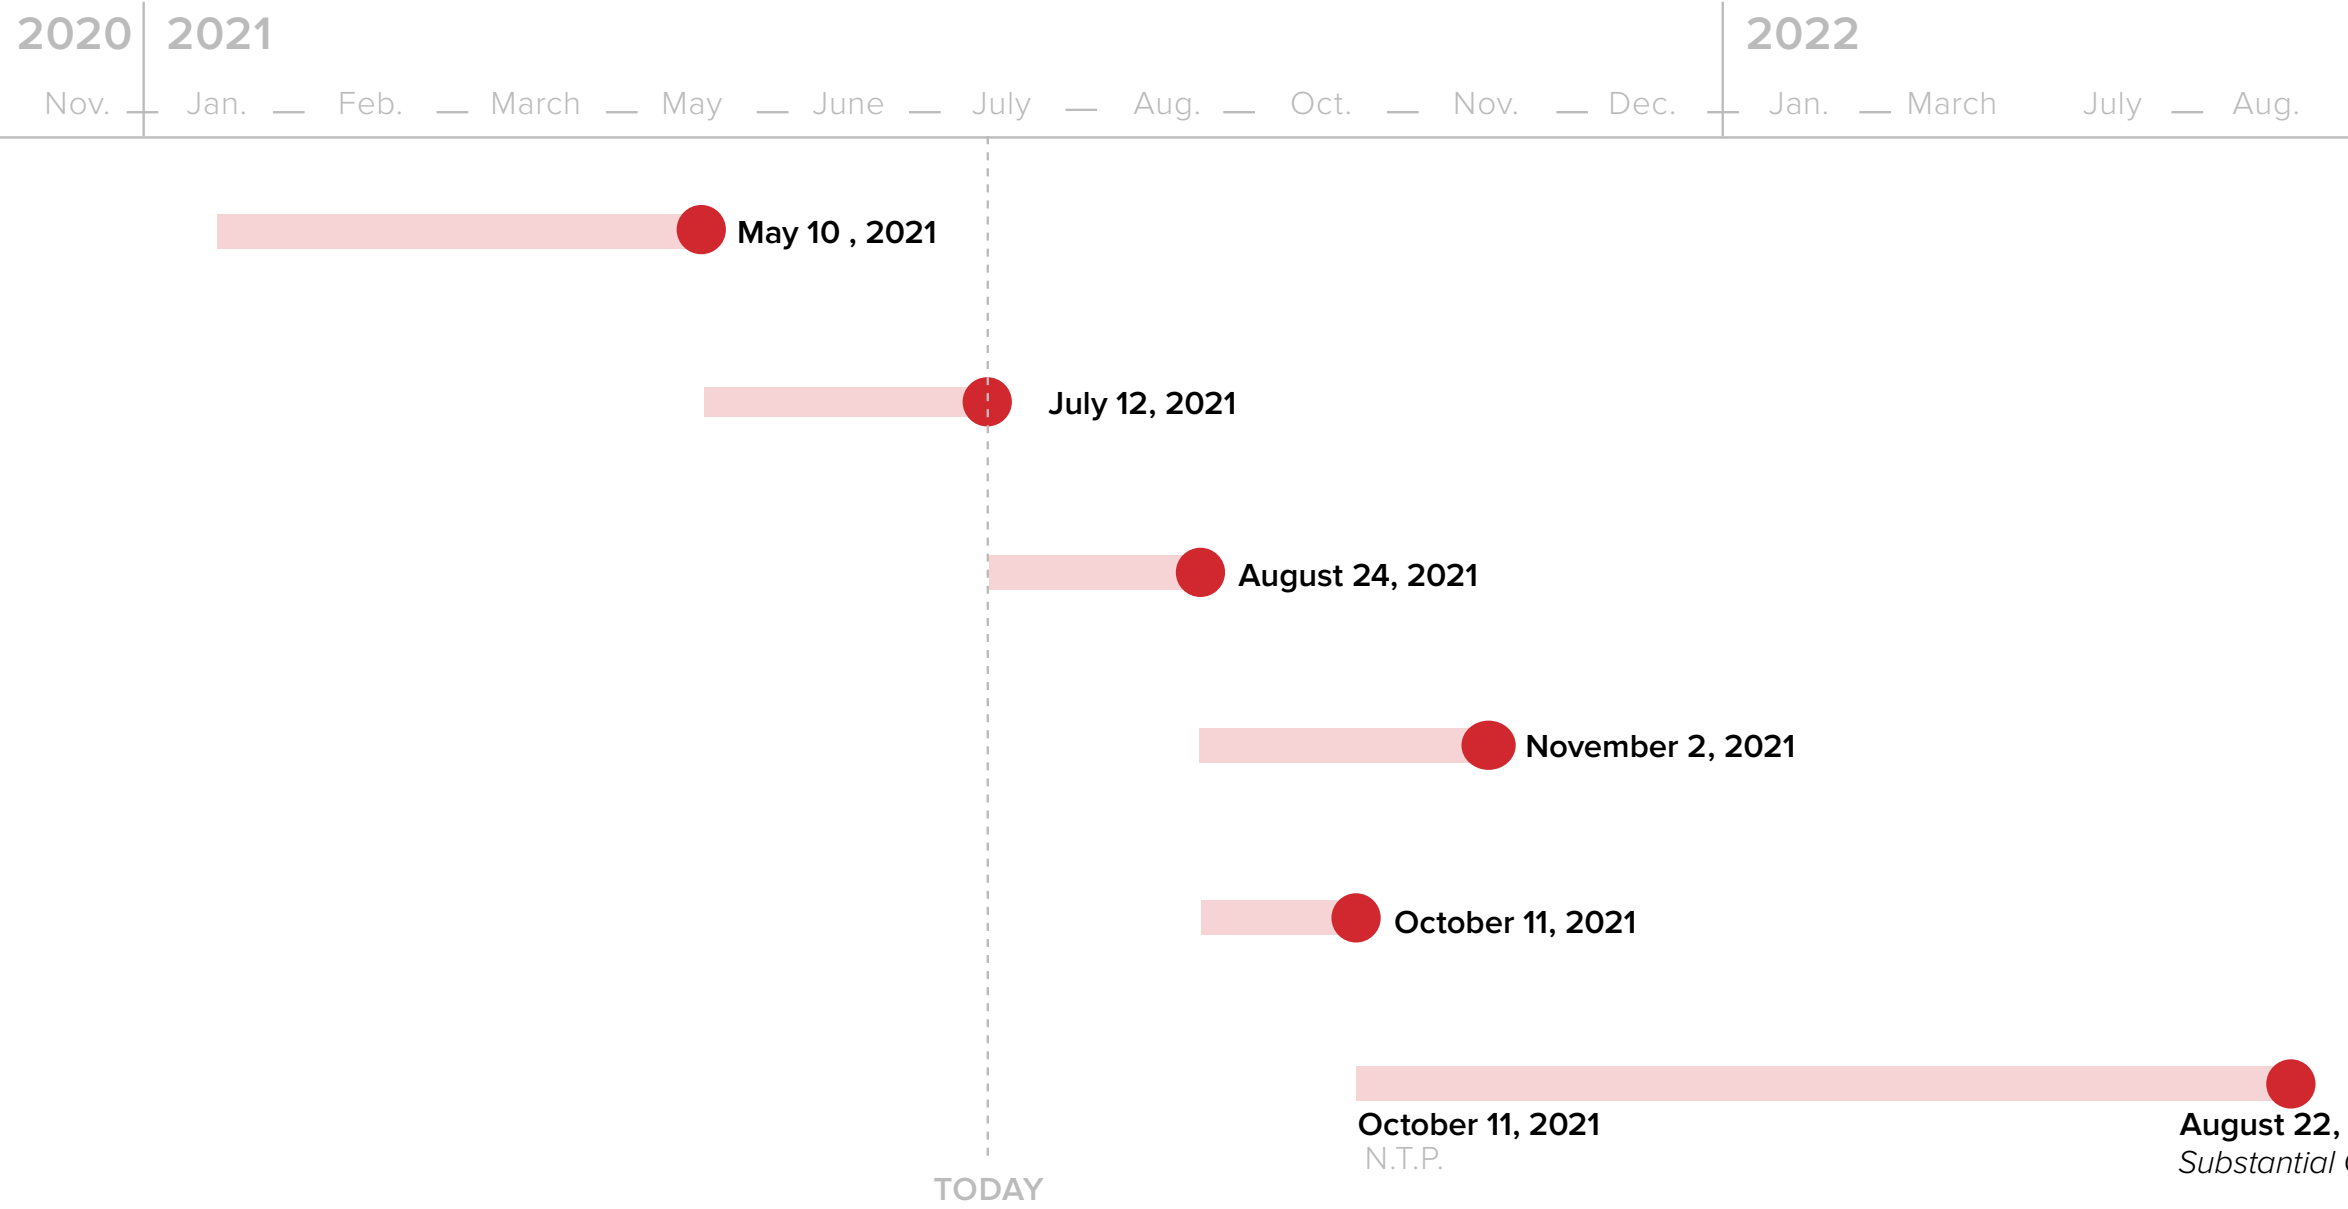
2020 2021 2022

Nov. Jan. Feb. March May June July Aug. Oct. Nov. Dec. Jan. March July Aug.

May 10 , 2021

July 12, 2021

August 24, 2021

November 2, 2021

October 11, 2021

October 11, 2021
N.T.P.

August 22, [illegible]
Substantial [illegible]

TODAY